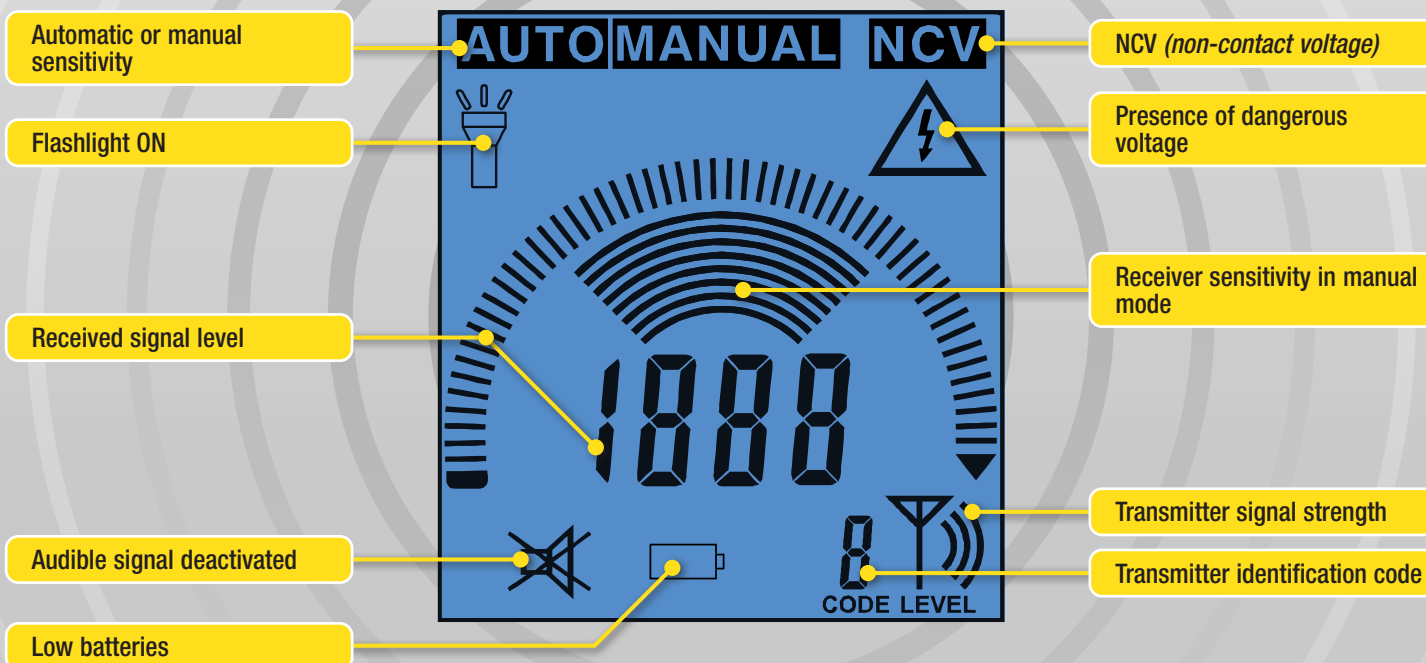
Automatic or manual sensitivity

AUTO MANUAL NCV

NCV *(non-contact voltage)*

Flashlight ON

Presence of dangerous voltage

Receiver sensitivity in manual mode

Received signal level

1888

Transmitter signal strength

Audible signal deactivated

8

Transmitter identification code

CODE LEVEL

Low batteries